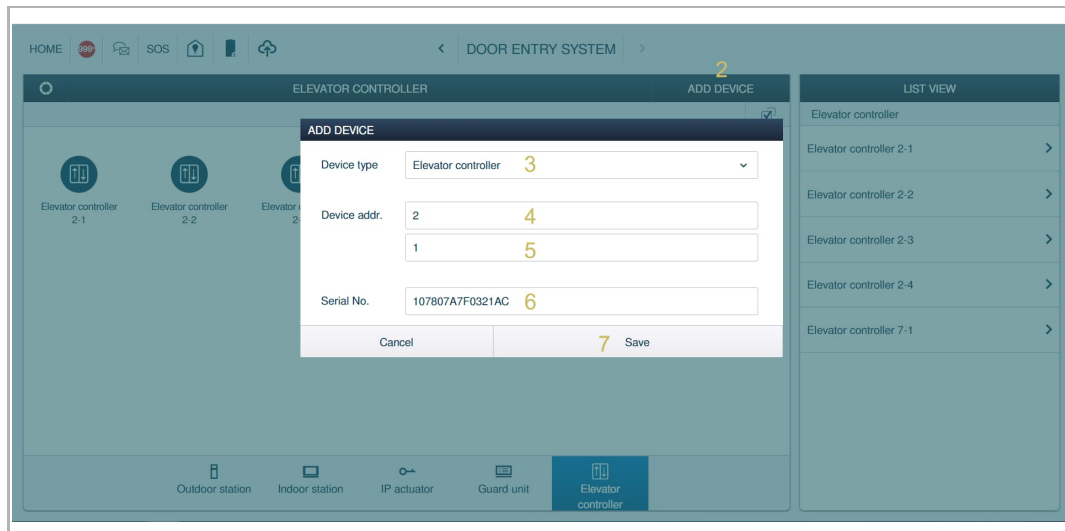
HOME 999+ SOS

< DOOR ENTRY SYSTEM >

ELEVATOR CONTROLLER

2
ADD DEVICE

LIST VIEW

Elevator controller

Elevator controller 2-1

Elevator controller 2-2

Elevator controller 2-3

Elevator controller 2-4

Elevator controller 7-1

Elevator controller 2-1

Elevator controller 2-2

Elevator c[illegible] 2-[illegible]

ADD DEVICE

Device type | Elevator controller 3

Device addr. | 2 4

1 5

Serial No. | 107807A7F0321AC 6

Cancel

7 Save

Outdoor station

Indoor station

IP actuator

Guard unit

Elevator controller